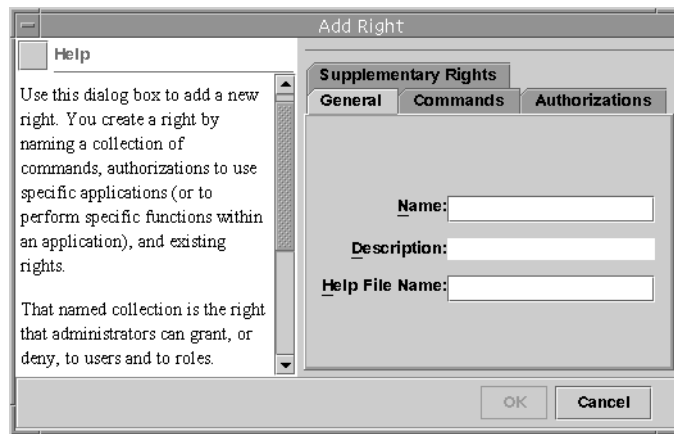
Add Right

Help

Use this dialog box to add a new right. You create a right by naming a collection of commands, authorizations to use specific applications (or to perform specific functions within an application), and existing rights.

That named collection is the right that administrators can grant, or deny, to users and to roles.

Supplementary Rights
General
Commands
Authorizations

Name:
Description:
Help File Name:

OK
Cancel